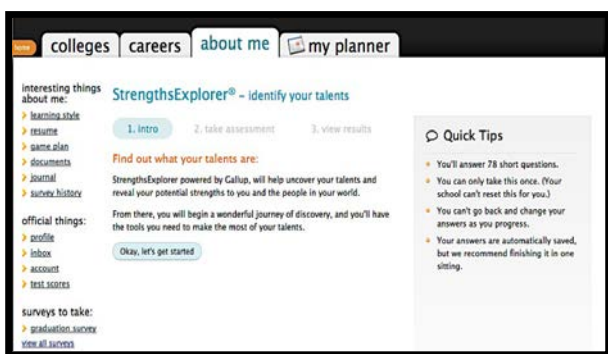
home colleges careers about me my planner

interesting things about me:
learning style
resume
game plan
documents
journal
survey history

official things:
profile
inbox
account
test scores

surveys to take:
graduation survey
view all surveys

StrengthsExplorer® – identify your talents

1. intro 2. take assessment 3. view results

Find out what your talents are:

StrengthsExplorer powered by Gallup, will help uncover your talents and reveal your potential strengths to you and the people in your world.

From there, you will begin a wonderful journey of discovery, and you'll have the tools you need to make the most of your talents.

Okay, let's get started

Quick Tips

You'll answer 78 short questions.

You can only take this once. (Your school can't reset this for you.)

You can't go back and change your answers as you progress.

Your answers are automatically saved, but we recommend finishing it in one sitting.